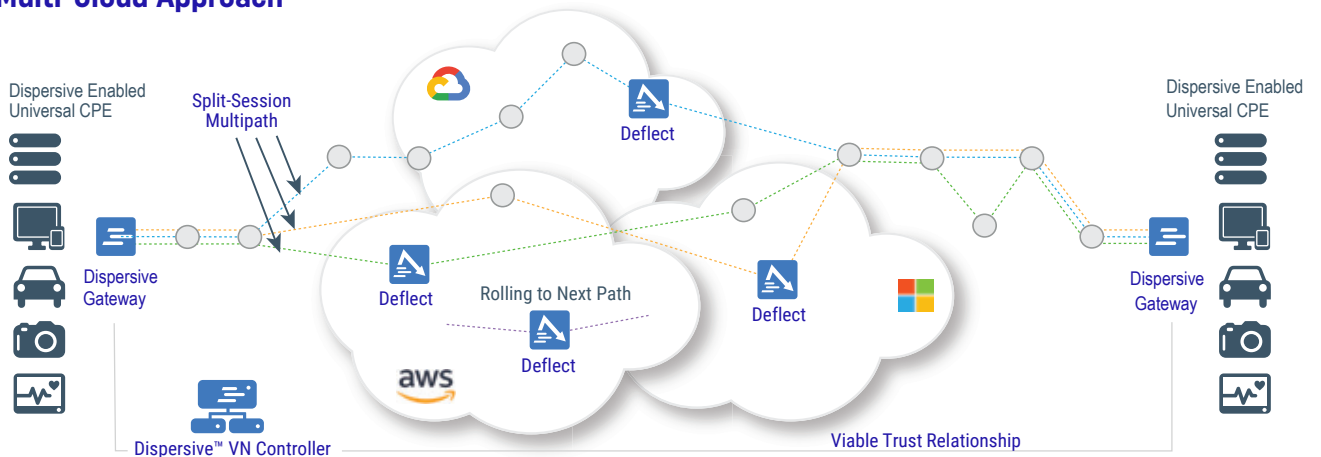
Multi-Cloud Approach

Dispersive Enabled Universal CPE

Split-Session Multipath

Dispersive Gateway

Deflect

Deflect

Rolling to Next Path

Deflect

Deflect

aws

Dispersive Enabled Universal CPE

Dispersive Gateway

Dispersive™ VN Controller

Viable Trust Relationship